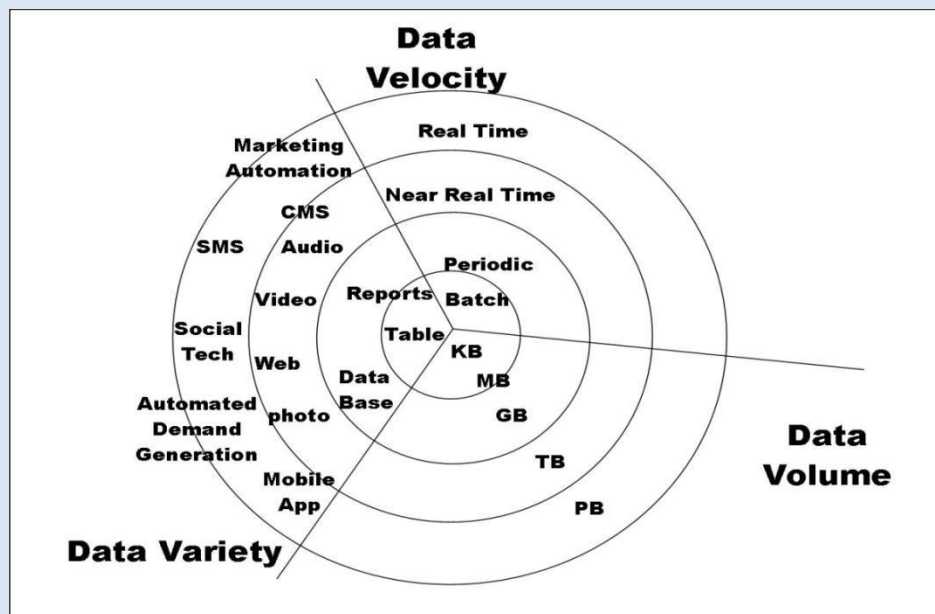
Data Velocity

Real Time

Near Real Time

Periodic

Batch

Marketing Automation

CMS

SMS

Audio

Video

Reports

Table

Social Tech

Web

Data Base

KB

MB

GB

TB

PB

Automated Demand Generation

photo

Mobile App

Data Variety

Data Volume